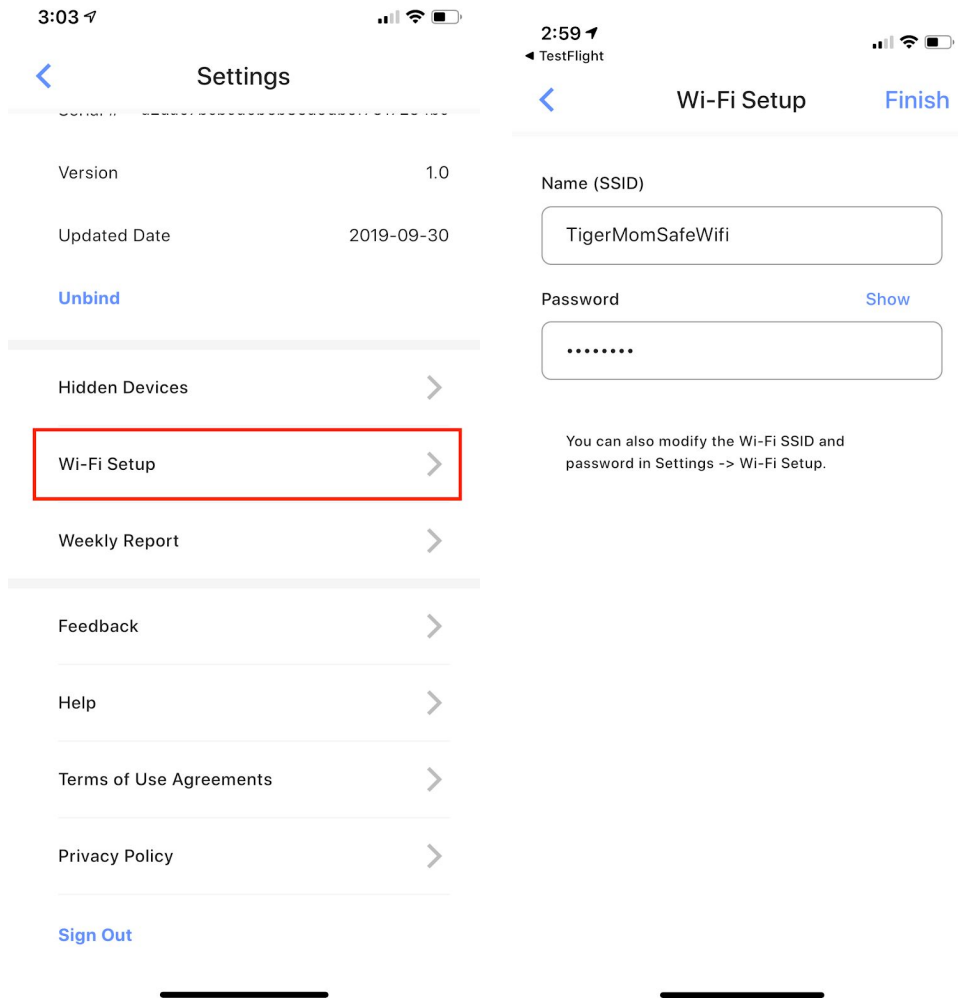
3:03

Settings

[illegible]

Version 1.0

Updated Date 2019-09-30

Unbind

Hidden Devices

Wi-Fi Setup

Weekly Report

Feedback

Help

Terms of Use Agreements

Privacy Policy

Sign Out

2:59
◂ TestFlight

Wi-Fi Setup Finish

Name (SSID)

TigerMomSafeWifi

Password Show

••••••••

You can also modify the Wi-Fi SSID and password in Settings -> Wi-Fi Setup.